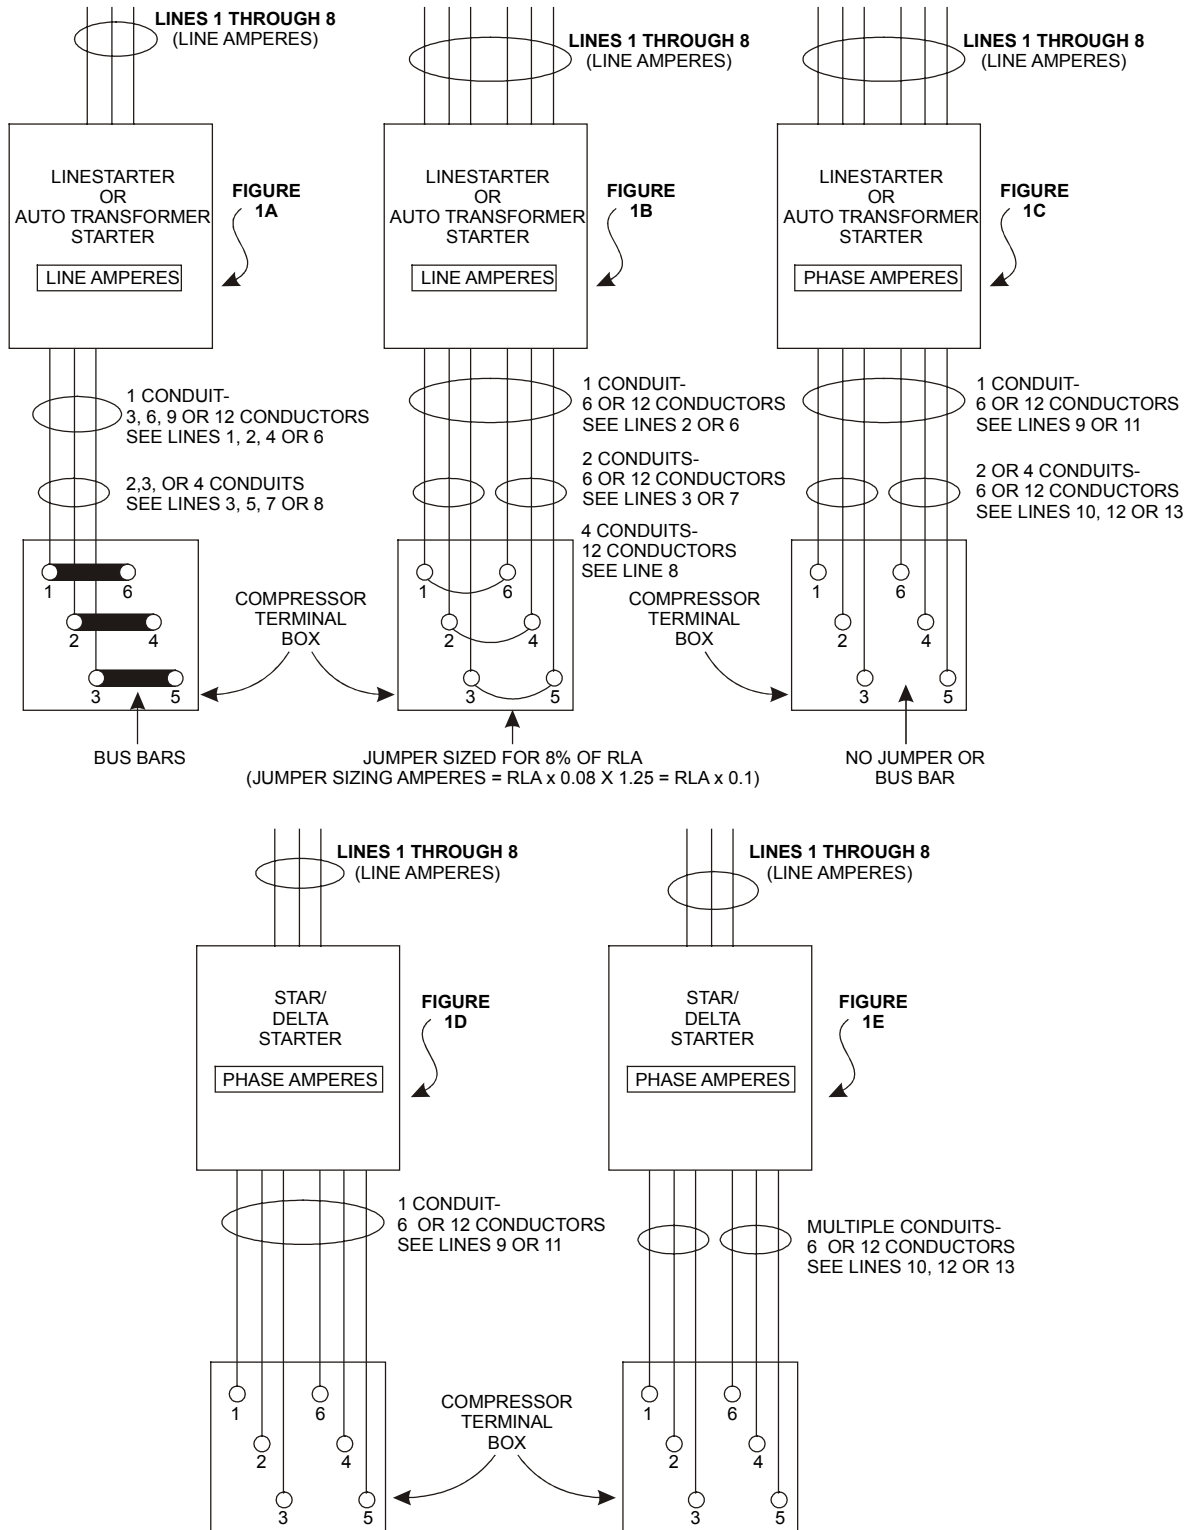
LINES 1 THROUGH 8
(LINE AMPERES)

LINESTARTER
OR
AUTO TRANSFORMER
STARTER

LINE AMPERES

FIGURE
1A

1 CONDUIT-
3, 6, 9 OR 12 CONDUCTORS
SEE LINES 1, 2, 4 OR 6

2,3, OR 4 CONDUITS
SEE LINES 3, 5, 7 OR 8

1 6
2 4
3 5

BUS BARS

LINES 1 THROUGH 8
(LINE AMPERES)

LINESTARTER
OR
AUTO TRANSFORMER
STARTER

LINE AMPERES

FIGURE
1B

1 CONDUIT-
6 OR 12 CONDUCTORS
SEE LINES 2 OR 6

2 CONDUITS-
6 OR 12 CONDUCTORS
SEE LINES 3 OR 7

4 CONDUITS-
12 CONDUCTORS
SEE LINE 8

1 6
2 4
3 5

COMPRESSOR
TERMINAL
BOX

JUMPER SIZED FOR 8% OF RLA
(JUMPER SIZING AMPERES = RLA x 0.08 X 1.25 = RLA x 0.1)

LINES 1 THROUGH 8
(LINE AMPERES)

LINESTARTER
OR
AUTO TRANSFORMER
STARTER

PHASE AMPERES

FIGURE
1C

1 CONDUIT-
6 OR 12 CONDUCTORS
SEE LINES 9 OR 11

2 OR 4 CONDUITS-
6 OR 12 CONDUCTORS
SEE LINES 10, 12 OR 13

COMPRESSOR
TERMINAL
BOX

1 6
2 4
3 5

NO JUMPER OR
BUS BAR

LINES 1 THROUGH 8
(LINE AMPERES)

STAR/
DELTA
STARTER

PHASE AMPERES

FIGURE
1D

1 CONDUIT-
6 OR 12 CONDUCTORS
SEE LINES 9 OR 11

1 6
2 4
3 5

COMPRESSOR
TERMINAL
BOX

LINES 1 THROUGH 8
(LINE AMPERES)

STAR/
DELTA
STARTER

PHASE AMPERES

FIGURE
1E

MULTIPLE CONDUITS-
6 OR 12 CONDUCTORS
SEE LINES 10, 12 OR 13

1 6
2 4
3 5